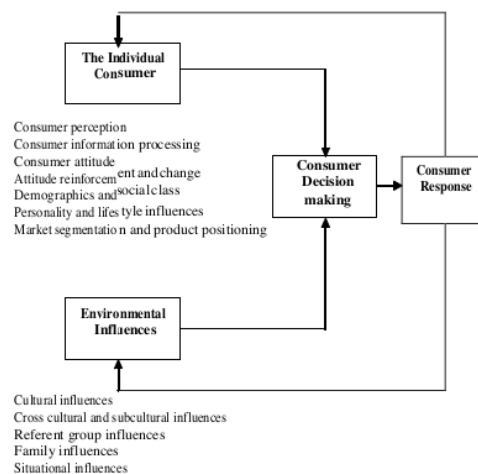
The Individual Consumer

Consumer perception
Consumer information processing
Consumer attitude
Attitude reinforcement and change
Demographics and social class
Personality and lifestyle influences
Market segmentation and product positioning

Consumer Decision making

Consumer Response

Environmental Influences

Cultural influences
Cross cultural and subcultural influences
Referent group influences
Family influences
Situational influences